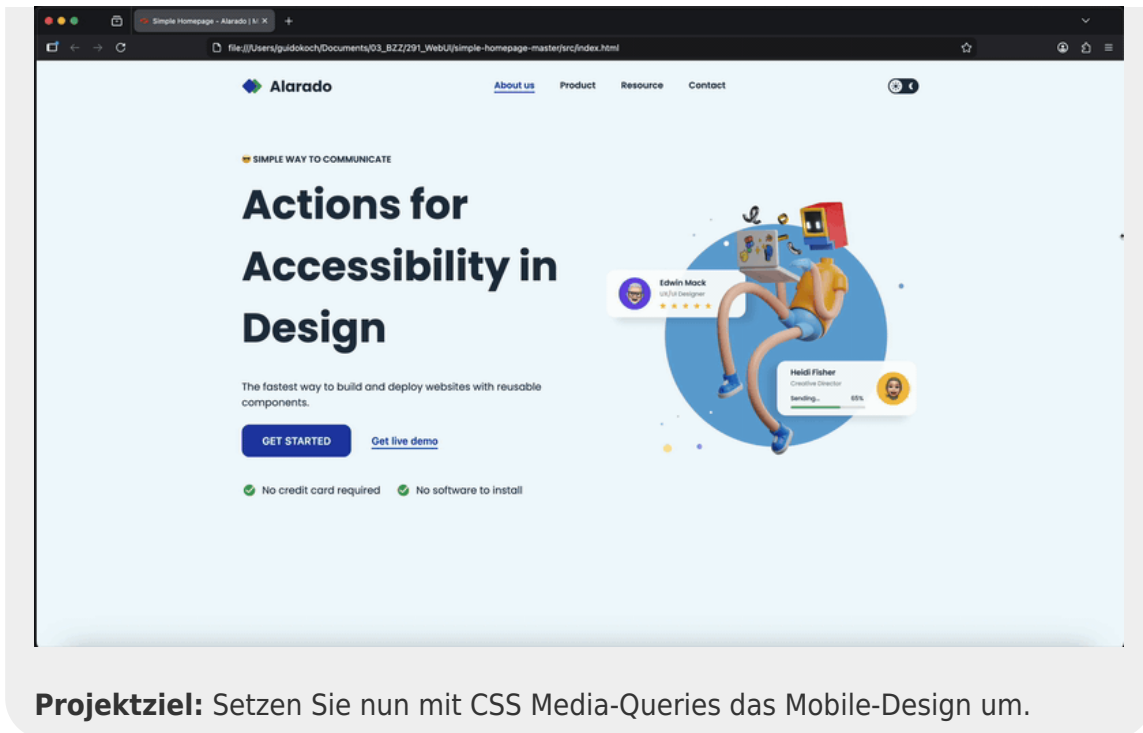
Simple Homepage - Alarado | M ×

file:///Users/guidokoch/Documents/03_BZZ/291_WebUI/simple-homepage-master/src/index.html

Alarado

About us Product Resource Contact

SIMPLE WAY TO COMMUNICATE

Actions for Accessibility in Design

The fastest way to build and deploy websites with reusable components.

GET STARTED

Get live demo

No credit card required

No software to install

Edwin Mack
UX/UI Designer

Heidi Fisher
Creative Director
Sending... 65%

**Projektziel:** Setzen Sie nun mit CSS Media-Queries das Mobile-Design um.